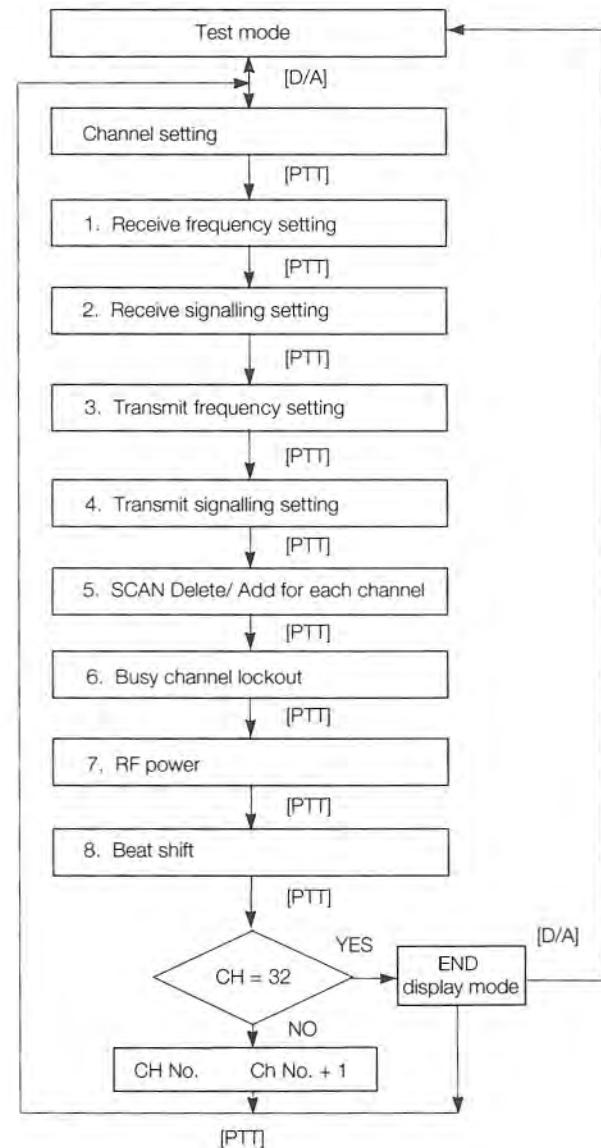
Test mode

[D/A]

Channel setting

[PTT]

1. Receive frequency setting

[PTT]

2. Receive signalling setting

[PTT]

3. Transmit frequency setting

[PTT]

4. Transmit signalling setting

[PTT]

5. SCAN Delete/ Add for each channel

[PTT]

6. Busy channel lockout

[PTT]

7, RF power

[PTT]

8. Beat shift

[PTT]

CH = 32

YES

[D/A]

END display mode

NO

CH No. Ch No. + 1

[PTT]